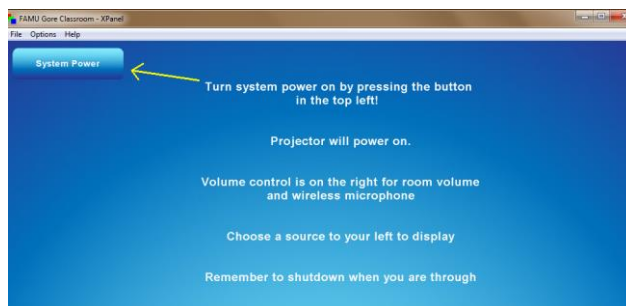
FAMU Gore Classroom - XPanel

File Options Help

System Power

Turn system power on by pressing the button in the top left!

Projector will power on.

Volume control is on the right for room volume and wireless microphone

Choose a source to your left to display

Remember to shutdown when you are through